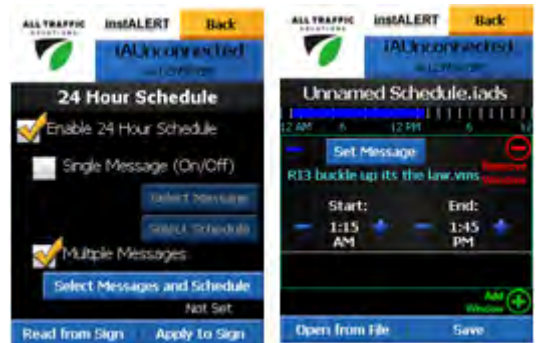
ALL TRAFFIC SOLUTIONS

instALERT

Back

IAUnconnected

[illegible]

24 Hour Schedule

Enable 24 Hour Schedule

Single Message (On/Off)

Select Message

Select Schedule

Multiple Messages

Select Messages and Schedule

Not Set

Read from Sign

Apply to Sign

ALL TRAFFIC SOLUTIONS

instALERT

Back

IAUnconnected

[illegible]

Unnamed Schedule.iads

12 AM 6 12 PM 6 12

Set Message

Remove Window

R13 buckle up its the law.vms

Start:

1:15 AM

End:

1:45 PM

Add Window

Open from File

Save